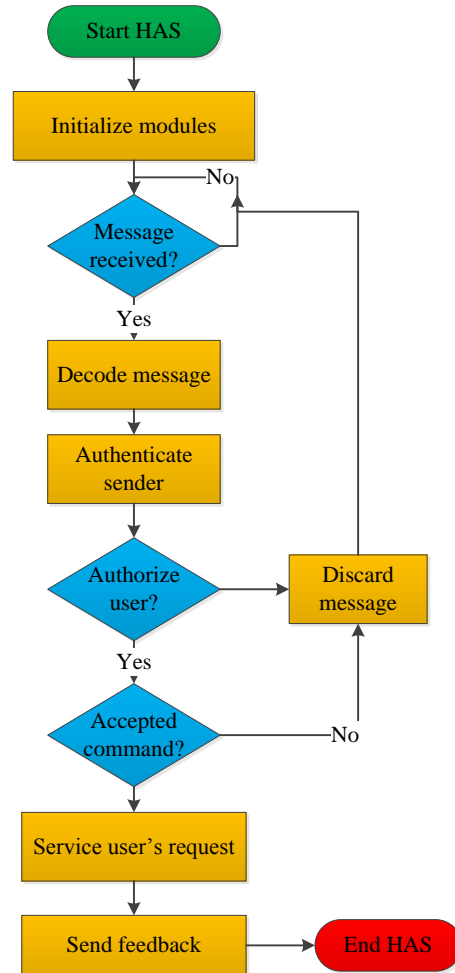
Start HAS

Initialize modules

No

Message received?

Yes

Decode message

Authenticate sender

Authorize user?

Discard message

Yes

Accepted command?

No

Service user’s request

Send feedback

End HAS